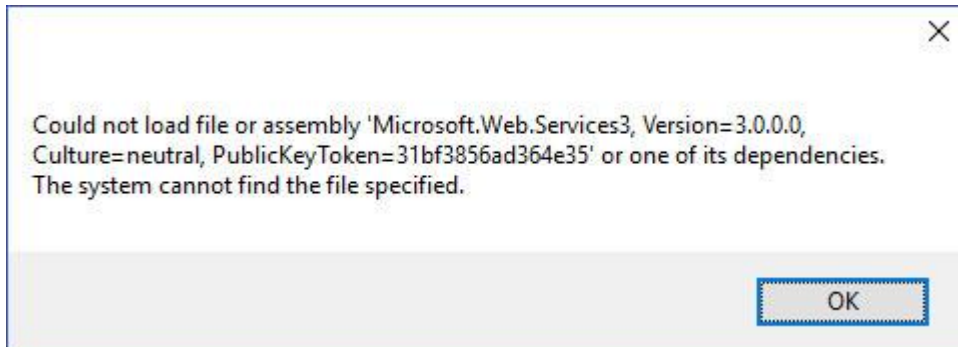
×

Could not load file or assembly 'Microsoft.Web.Services3, Version=3.0.0.0, Culture=neutral, PublicKeyToken=31bf3856ad364e35' or one of its dependencies. The system cannot find the file specified.

OK